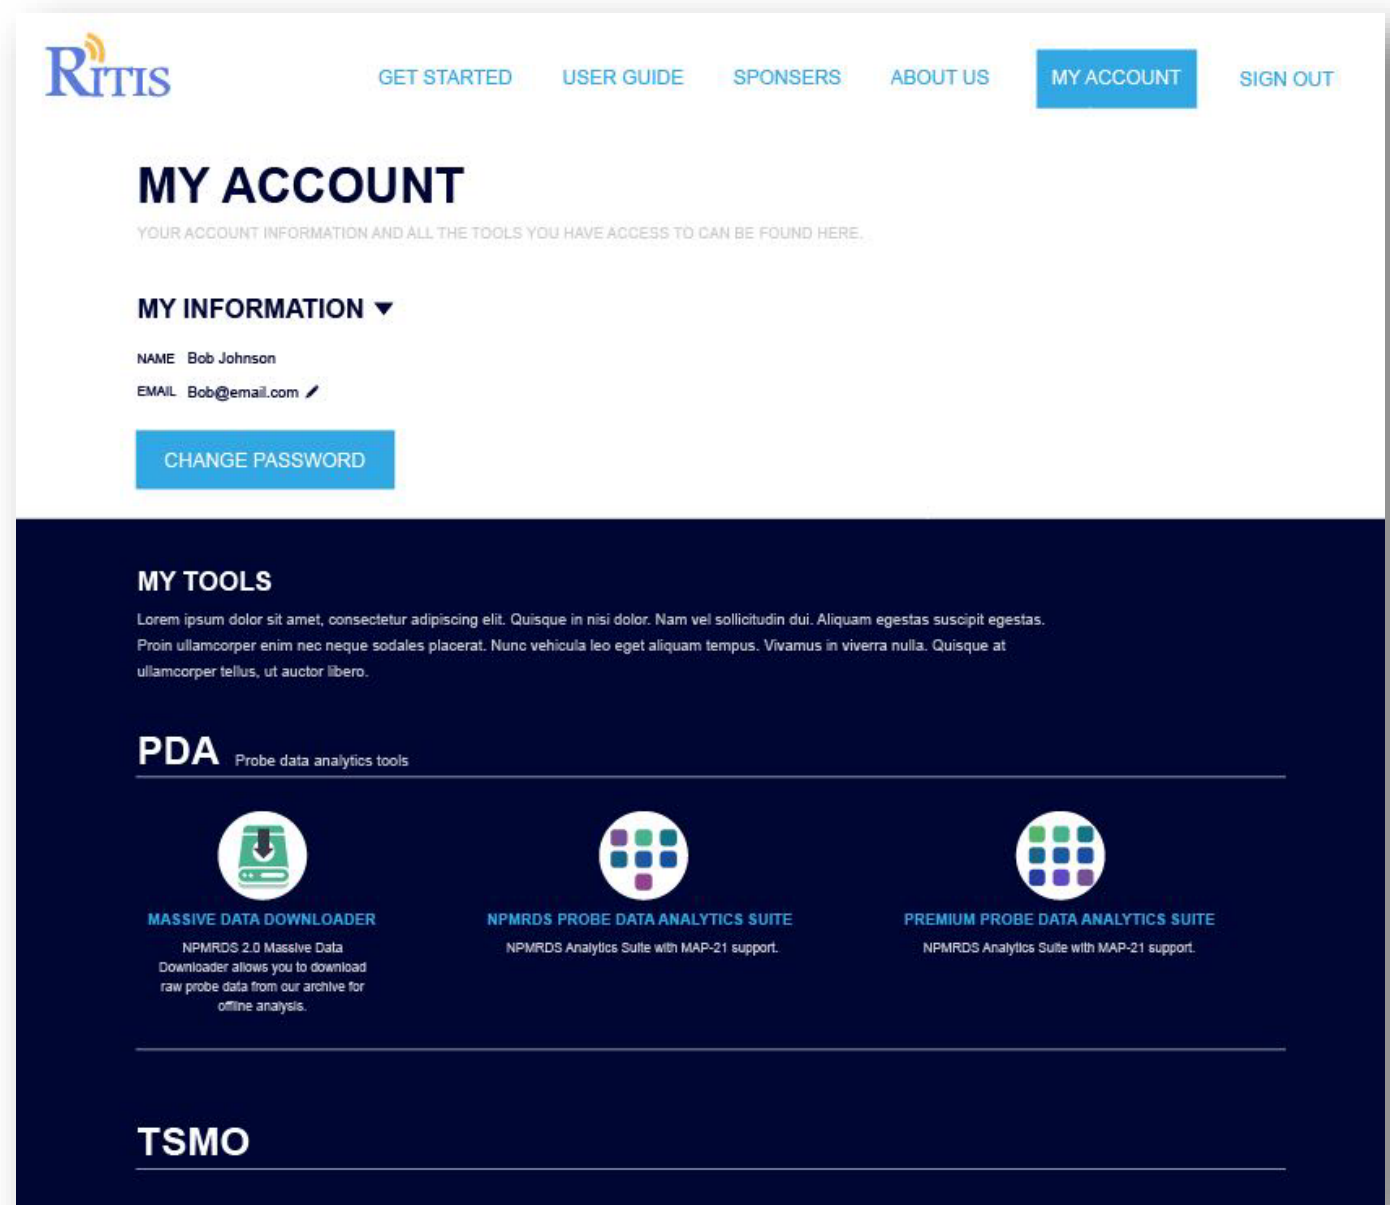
RITIS

GET STARTED USER GUIDE SPONSERS ABOUT US MY ACCOUNT SIGN OUT

MY ACCOUNT

YOUR ACCOUNT INFORMATION AND ALL THE TOOLS YOU HAVE ACCESS TO CAN BE FOUND HERE.

MY INFORMATION ▼

NAME Bob Johnson

EMAIL Bob@email.com

CHANGE PASSWORD

MY TOOLS

Lorem ipsum dolor sit amet, consectetur adipiscing elit. Quisque in nisi dolor. Nam vel sollicitudin dui. Aliquam egestas suscipit egestas. Proin ullamcorper enim nec neque sodales placerat. Nunc vehicula leo eget aliquam tempus. Vivamus in viverra nulla. Quisque at ullamcorper tellus, ut auctor libero.

PDA Probe data analytics tools

MASSIVE DATA DOWNLOADER

NPMRDS 2.0 Massive Data Downloader allows you to download raw probe data from our archive for offline analysis.

NPMRDS PROBE DATA ANALYTICS SUITE

NPMRDS Analytics Suite with MAP-21 support.

PREMIUM PROBE DATA ANALYTICS SUITE

NPMRDS Analytics Suite with MAP-21 support.

TSMO